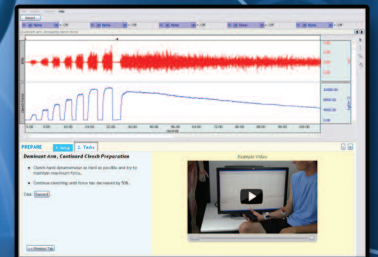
PREPARE

Dominant Arm, Continued Clench Preparation

Clench hand dynamometer as hard as possible and try to maintain maximum force.

Continue clenching until force has decreased by 50%.

Example Video